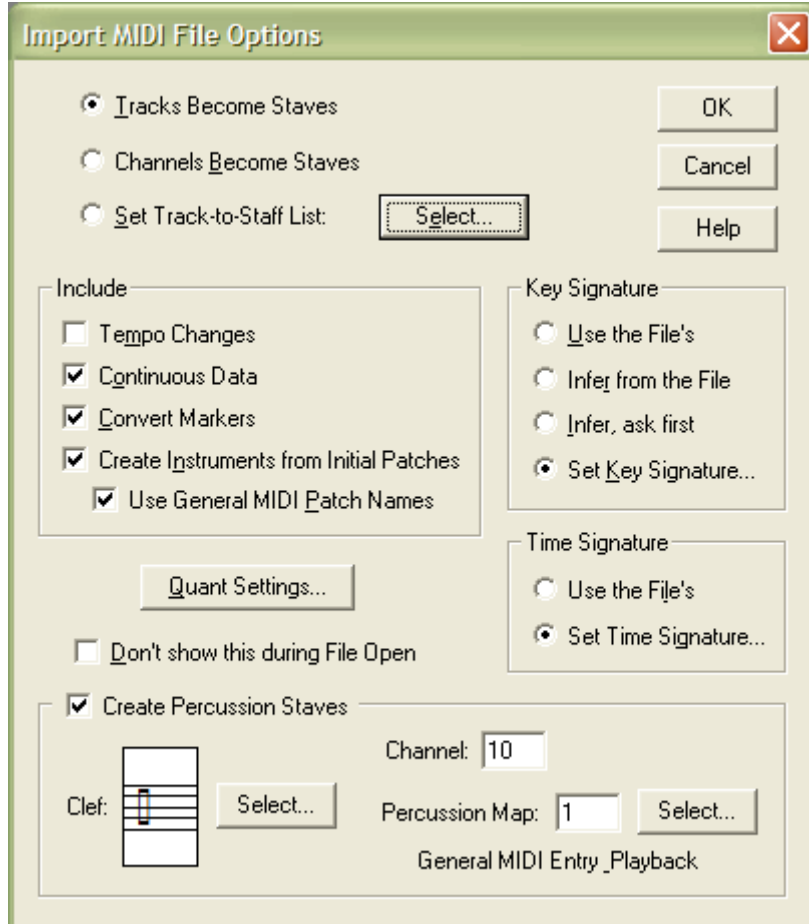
Import MIDI File Options

Tracks Become Staves

Channels Become Staves

Set Track-to-Staff List:

Select...

OK

Cancel

Help

Include

Tempo Changes

Continuous Data

Convert Markers

Create Instruments from Initial Patches

Use General MIDI Patch Names

Key Signature

Use the File's

Infer from the File

Infer, ask first

Set Key Signature...

Quant Settings...

Time Signature

Use the File's

Set Time Signature...

Don't show this during File Open

Create Percussion Staves

Clef:

Select...

Channel: 10

Percussion Map: 1

Select...

General MIDI Entry_Playback